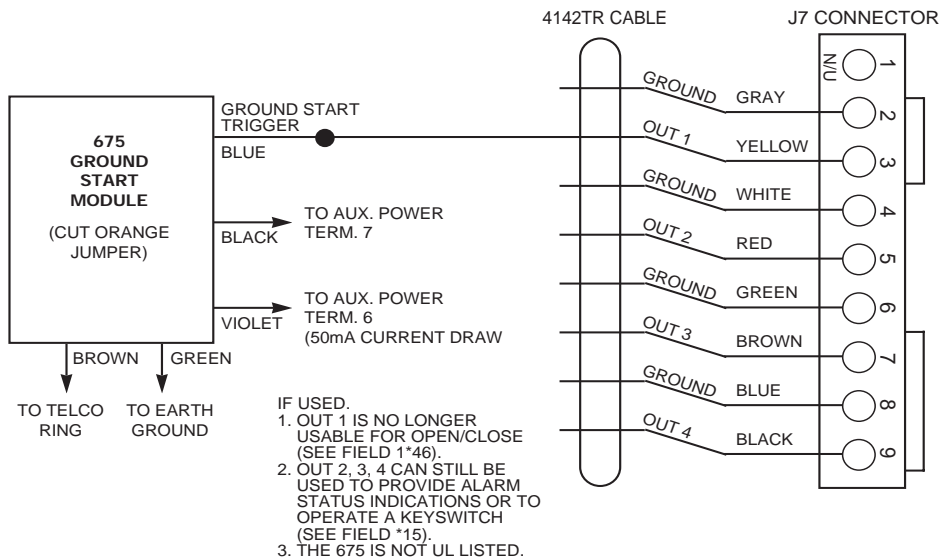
4142TR CABLE

J7 CONNECTOR

675
GROUND
START
MODULE

(CUT ORANGE JUMPER)

GROUND START TRIGGER

BLUE

BLACK

TO AUX. POWER TERM. 7

VIOLET

TO AUX. POWER TERM. 6 (50mA CURRENT DRAW

BROWN

GREEN

TO TELCO RING

TO EARTH GROUND

IF USED.
1. OUT 1 IS NO LONGER USABLE FOR OPEN/CLOSE (SEE FIELD 1*46).
2. OUT 2, 3, 4 CAN STILL BE USED TO PROVIDE ALARM STATUS INDICATIONS OR TO OPERATE A KEYSWITCH (SEE FIELD *15).
3. THE 675 IS NOT UL LISTED.

GROUND GRAY
OUT 1 YELLOW
GROUND WHITE
OUT 2 RED
GROUND GREEN
OUT 3 BROWN
GROUND BLUE
OUT 4 BLACK

N/U 1
2
3
4
5
6
7
8
9